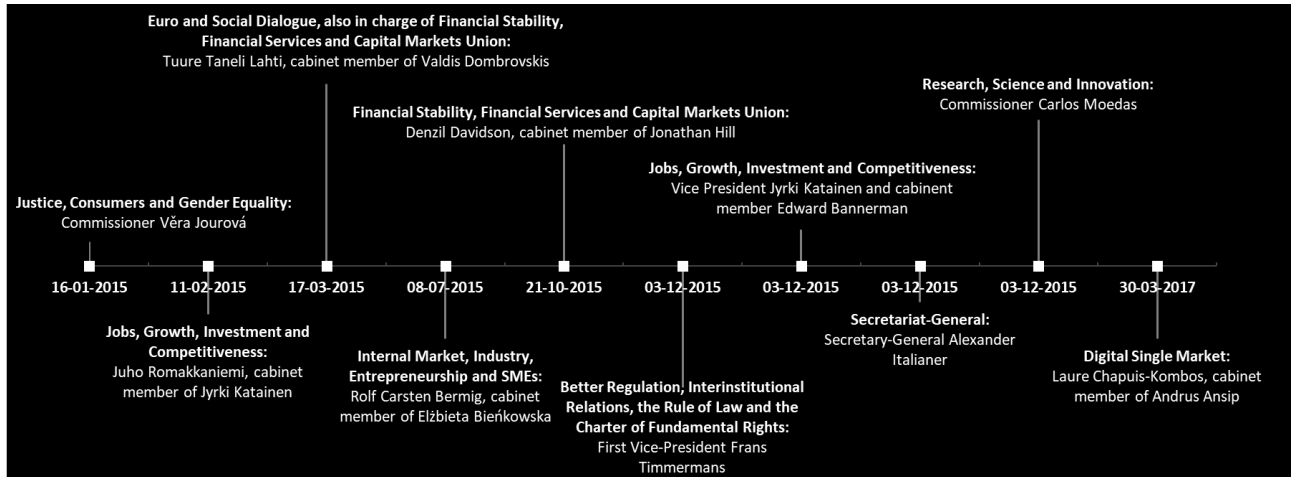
**Euro and Social Dialogue, also in charge of Financial Stability, Financial Services and Capital Markets Union:**
Tuure Taneli Lahti, cabinet member of Valdis Dombrovskis

**Research, Science and Innovation:**
Commissioner Carlos Moedas

**Financial Stability, Financial Services and Capital Markets Union:**
Denzil Davidson, cabinet member of Jonathan Hill

**Jobs, Growth, Investment and Competitiveness:**
Vice President Jyrki Katainen and cabinent member Edward Bannerman

**Justice, Consumers and Gender Equality:**
Commissioner Věra Jourová

16-01-2015
11-02-2015
17-03-2015
08-07-2015
21-10-2015
03-12-2015
03-12-2015
03-12-2015
03-12-2015
30-03-2017

**Jobs, Growth, Investment and Competitiveness:**
Juho Romakkaniemi, cabinet member of Jyrki Katainen

**Internal Market, Industry, Entrepreneurship and SMEs:**
Rolf Carsten Bermig, cabinet member of Elżbieta Bieńkowska

**Better Regulation, Interinstitutional Relations, the Rule of Law and the Charter of Fundamental Rights:**
First Vice-President Frans Timmermans

**Secretariat-General:**
Secretary-General Alexander Italianer

**Digital Single Market:**
Laure Chapuis-Kombos, cabinet member of Andrus Ansip